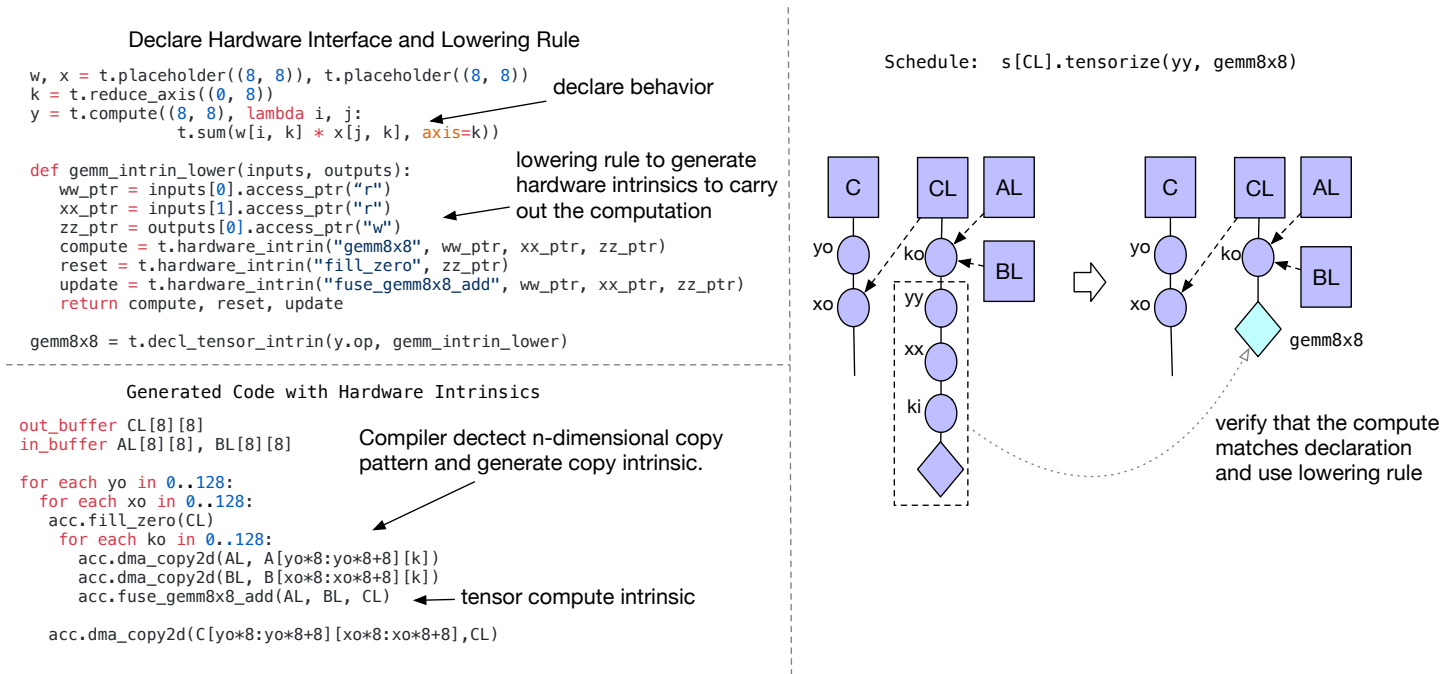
Declare Hardware Interface and Lowering Rule

```
w, x = t.placeholder((8, 8)), t.placeholder((8, 8))
k = t.reduce_axis((0, 8))
y = t.compute((8, 8), lambda i, j:
              t.sum(w[i, k] * x[j, k], axis=k))

def gemm_intrin_lower(inputs, outputs):
   ww_ptr = inputs[0].access_ptr("r")
   xx_ptr = inputs[1].access_ptr("r")
   zz_ptr = outputs[0].access_ptr("w")
   compute = t.hardware_intrin("gemm8x8", ww_ptr, xx_ptr, zz_ptr)
   reset = t.hardware_intrin("fill_zero", zz_ptr)
   update = t.hardware_intrin("fuse_gemm8x8_add", ww_ptr, xx_ptr, zz_ptr)
   return compute, reset, update

gemm8x8 = t.decl_tensor_intrin(y.op, gemm_intrin_lower)
```

declare behavior

lowering rule to generate hardware intrinsics to carry out the computation

Generated Code with Hardware Intrinsics

```
out_buffer CL[8][8]
in_buffer AL[8][8], BL[8][8]

for each yo in 0..128:
  for each xo in 0..128:
    acc.fill_zero(CL)
     for each ko in 0..128:
       acc.dma_copy2d(AL, A[yo*8:yo*8+8][k])
       acc.dma_copy2d(BL, B[xo*8:xo*8+8][k])
       acc.fuse_gemm8x8_add(AL, BL, CL)

    acc.dma_copy2d(C[yo*8:yo*8+8][xo*8:xo*8+8],CL)
```

Compiler dectect n-dimensional copy pattern and generate copy intrinsic.

tensor compute intrinsic

Schedule: s[CL].tensorize(yy, gemm8x8)

C
CL
AL
yo
ko
BL
xo
yy
xx
ki

C
CL
AL
yo
ko
BL
xo
gemm8x8

verify that the compute matches declaration and use lowering rule